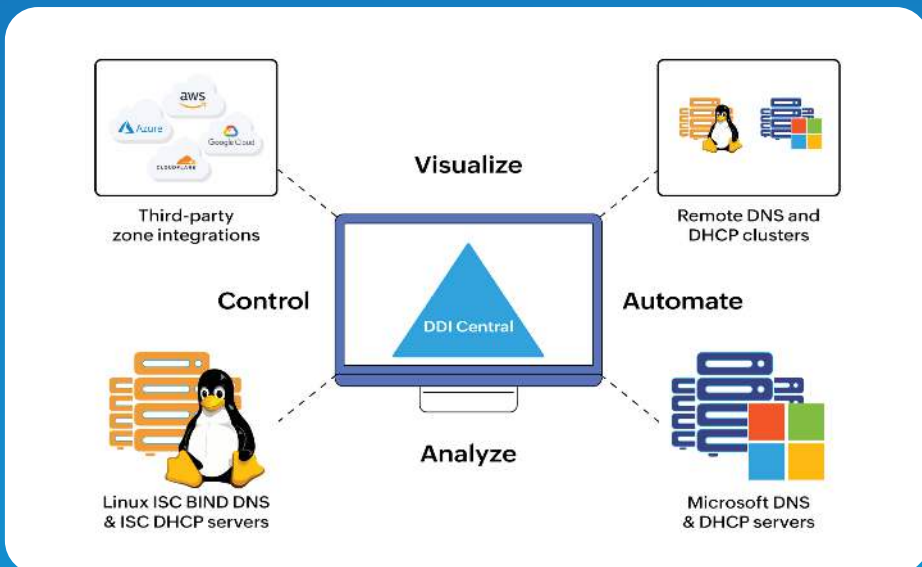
aws

Azure

Google Cloud

CLOUDFLARE

Third-party zone integrations

Visualize

Remote DNS and DHCP clusters

Control

DDI Central

Automate

Analyze

Linux ISC BIND DNS & ISC DHCP servers

Microsoft DNS & DHCP servers